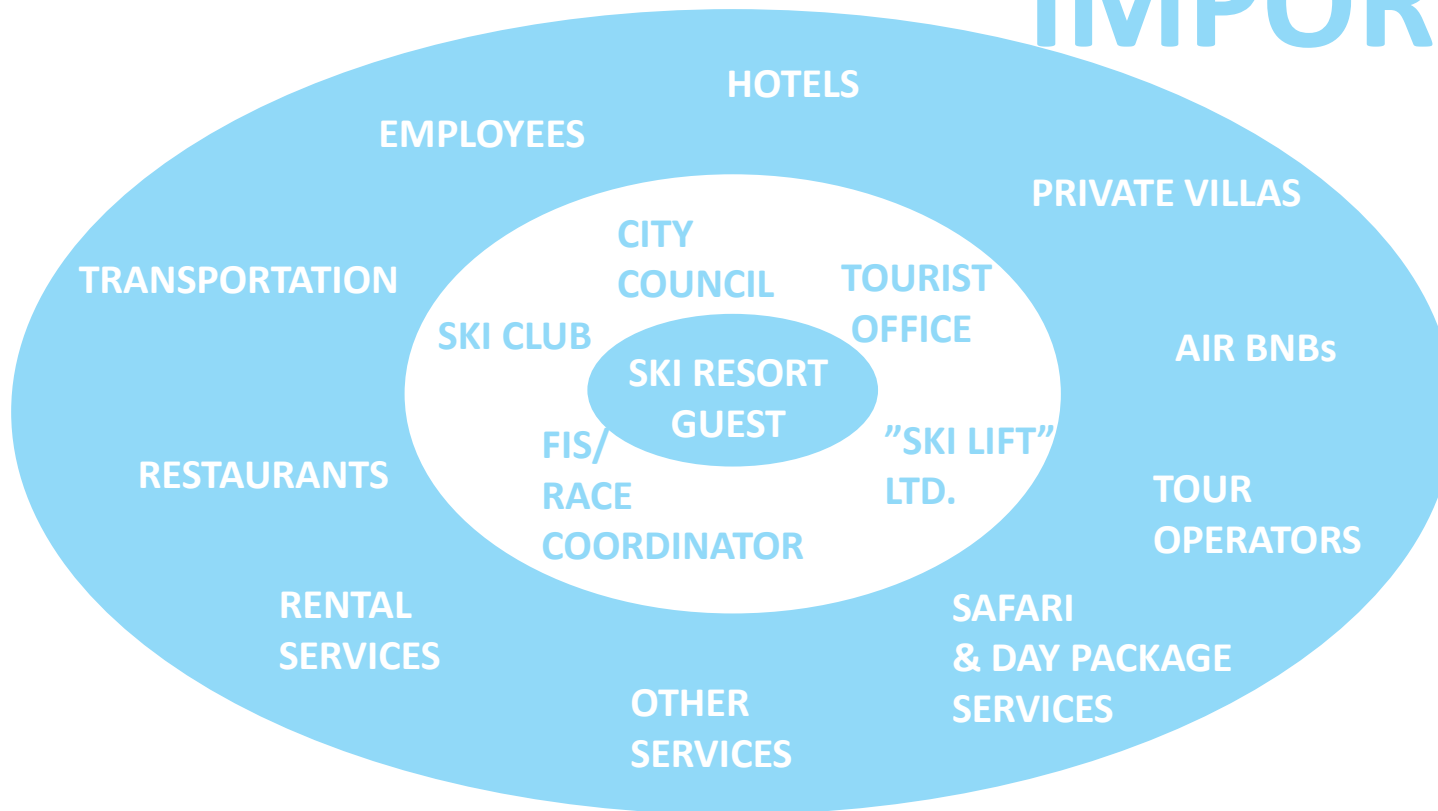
IMPOR

HOTELS

EMPLOYEES

PRIVATE VILLAS

TRANSPORTATION

CITY COUNCIL

TOURIST OFFICE

SKI CLUB

SKI RESORT GUEST

AIR BNBs

FIS/ RACE COORDINATOR

”SKI LIFT” LTD.

RESTAURANTS

TOUR OPERATORS

RENTAL SERVICES

SAFARI & DAY PACKAGE SERVICES

OTHER SERVICES